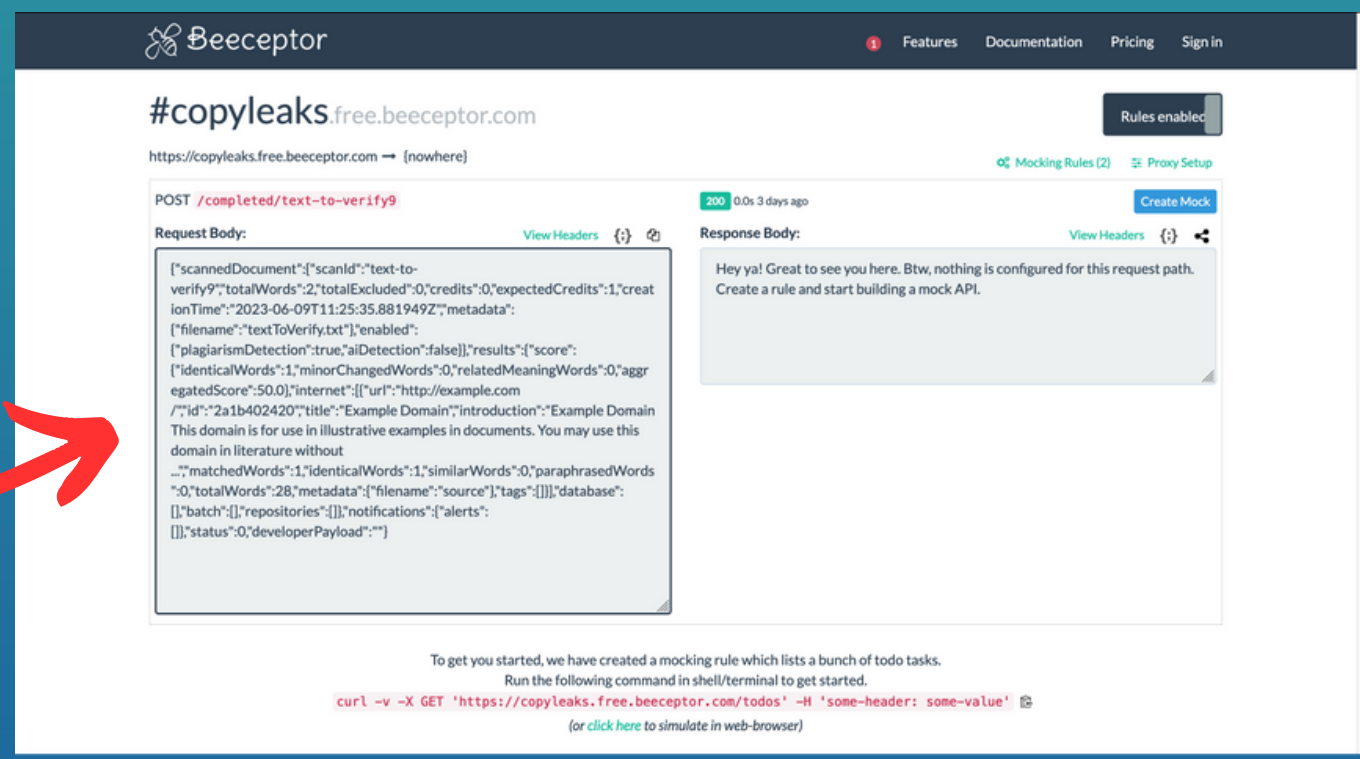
Beeceptor

1 Features Documentation Pricing Sign in

#copyleaks.free.beeceptor.com

Rules enabled

https://copyleaks.free.beeceptor.com → {nowhere}

Mocking Rules (2) Proxy Setup

POST /completed/text-to-verify9

200 0.0s 3 days ago

Create Mock

Request Body:

View Headers {:}

Response Body:

View Headers {:}

{"scannedDocument":{"scanId":"text-to-verify9","totalWords":2,"totalExcluded":0,"credits":0,"expectedCredits":1,"creationTime":"2023-06-09T11:25:35.881949Z","metadata":{"filename":"textToVerify.txt"},"enabled":{"plagiarismDetection":true,"aiDetection":false}},"results":{"score":{"identicalWords":1,"minorChangedWords":0,"relatedMeaningWords":0,"aggregatedScore":50.0},"internet":[{"url":"http://example.com/","id":"2a1b402420","title":"Example Domain","introduction":"Example Domain This domain is for use in illustrative examples in documents. You may use this domain in literature without ...","matchedWords":1,"identicalWords":1,"similarWords":0,"paraphrasedWords":0,"totalWords":28,"metadata":{"filename":"source"},"tags":[]}],"database":[],"batch":[],"repositories":[]},"notifications":{"alerts":[]},"status":0,"developerPayload":""}

Hey ya! Great to see you here. Btw, nothing is configured for this request path. Create a rule and start building a mock API.

To get you started, we have created a mocking rule which lists a bunch of todo tasks.
Run the following command in shell/terminal to get started.

curl -v -X GET 'https://copyleaks.free.beeceptor.com/todos' -H 'some-header: some-value'

(or click here to simulate in web-browser)